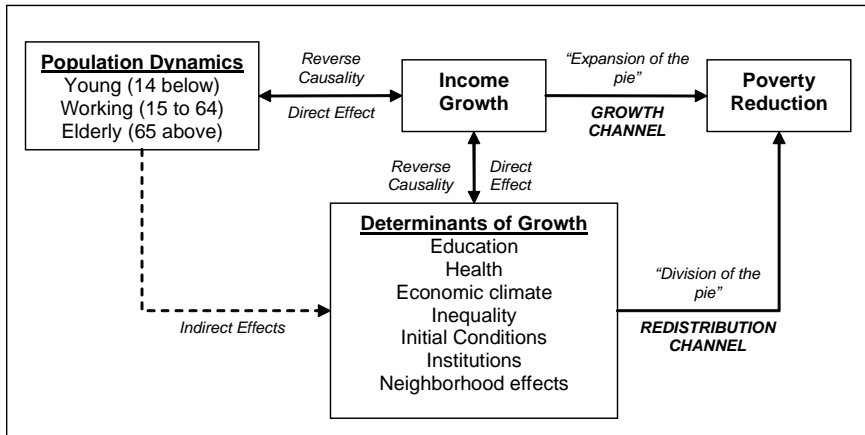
Population Dynamics
Young (14 below)
Working (15 to 64)
Elderly (65 above)

Reverse Causality

Direct Effect

Income Growth

"Expansion of the pie"

GROWTH CHANNEL

Poverty Reduction

Reverse Causality

Direct Effect

Determinants of Growth
Education
Health
Economic climate
Inequality
Initial Conditions
Institutions
Neighborhood effects

Indirect Effects

"Division of the pie"

REDISTRIBUTION CHANNEL